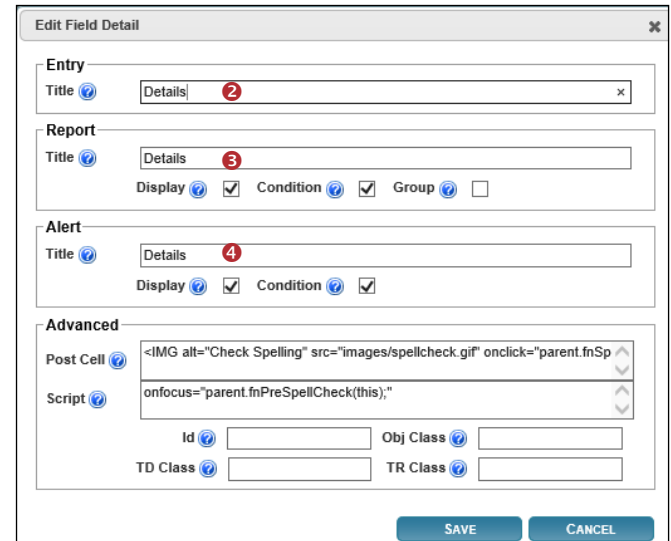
Edit Field Detail

Entry
Title Details 2 ×

Report
Title Details 3
Display Condition Group

Alert
Title Details 4
Display Condition

Advanced
Post Cell <IMG alt="Check Spelling" src="images/spellcheck.gif" onclick="parent.fnSp
Script onfocus="parent.fnPreSpellCheck(this);"
Id Obj Class
TD Class TR Class

SAVE CANCEL